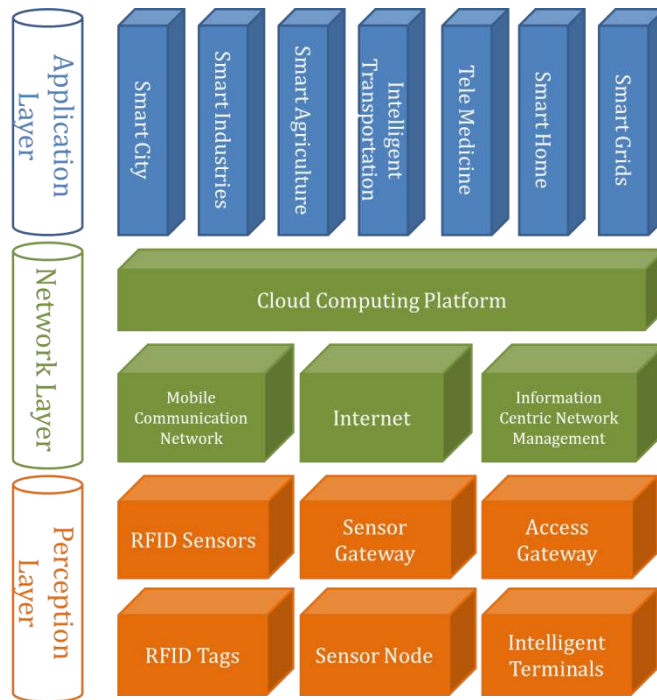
Application Layer

Smart City

Smart Industries

Smart Agriculture

Intelligent Transportation

Tele Medicine

Smart Home

Smart Grids

Network Layer

Cloud Computing Platform

Mobile Communication Network

Internet

Information Centric Network Management

Perception Layer

RFID Sensors

Sensor Gateway

Access Gateway

RFID Tags

Sensor Node

Intelligent Terminals